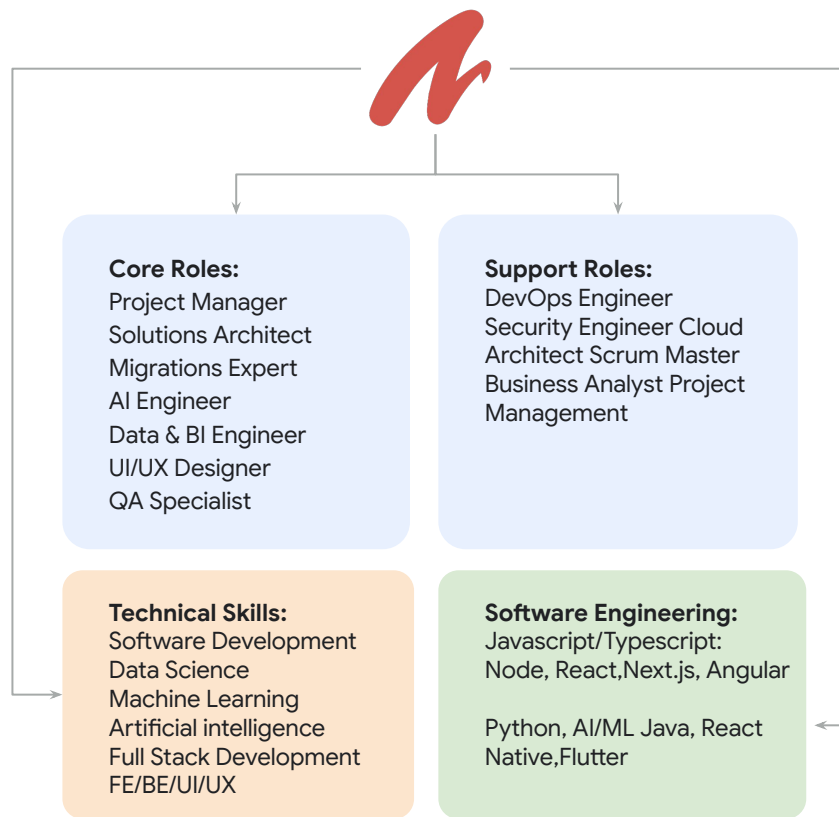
Core Roles:
Project Manager
Solutions Architect
Migrations Expert
AI Engineer
Data & BI Engineer
UI/UX Designer
QA Specialist

Support Roles:
DevOps Engineer
Security Engineer Cloud
Architect Scrum Master
Business Analyst Project
Management

Technical Skills:
Software Development
Data Science
Machine Learning
Artificial intelligence
Full Stack Development
FE/BE/UI/UX

Software Engineering:
Javascript/Typescript:
Node, React,Next.js, Angular

Python, AI/ML Java, React
Native,Flutter